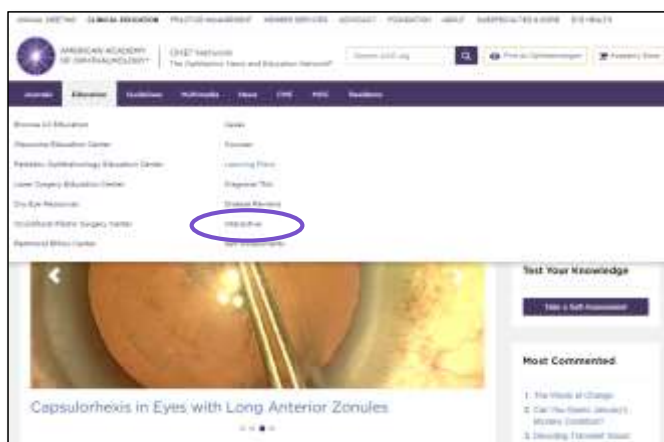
CLINICAL EDUCATION PRACTICE MANAGEMENT MEMBER SERVICES ADVOCACY FOUNDATION ABOUT SUBSPECIALTIES & MORE EYE HEALTH

AMERICAN ACADEMY OF OPHTHALMOLOGY

ONE® Network
The Ophthalmic News and Education Network®

Search AAO.org

Find an Ophthalmologist

Academy Store

Journals Education Guidelines Multimedia News CME MOC Residents

Browse All Education
Glaucoma Education Center
Pediatric Ophthalmology Education Center
Laser Surgery Education Center
Dry Eye Resources
Oculofacial Plastic Surgery Center
Redmond Ethics Center

Cases
Courses
Learning Plans
Diagnose This
Disease Reviews
Interactive
Self-Assessments

Test Your Knowledge

Take a Self-Assessment

Most Commented

1. The Winds of Change
2. Can You Guess January's Mystery Condition?
3. Decoding Trameti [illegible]

Capsulorhexis in Eyes with Long Anterior Zonules